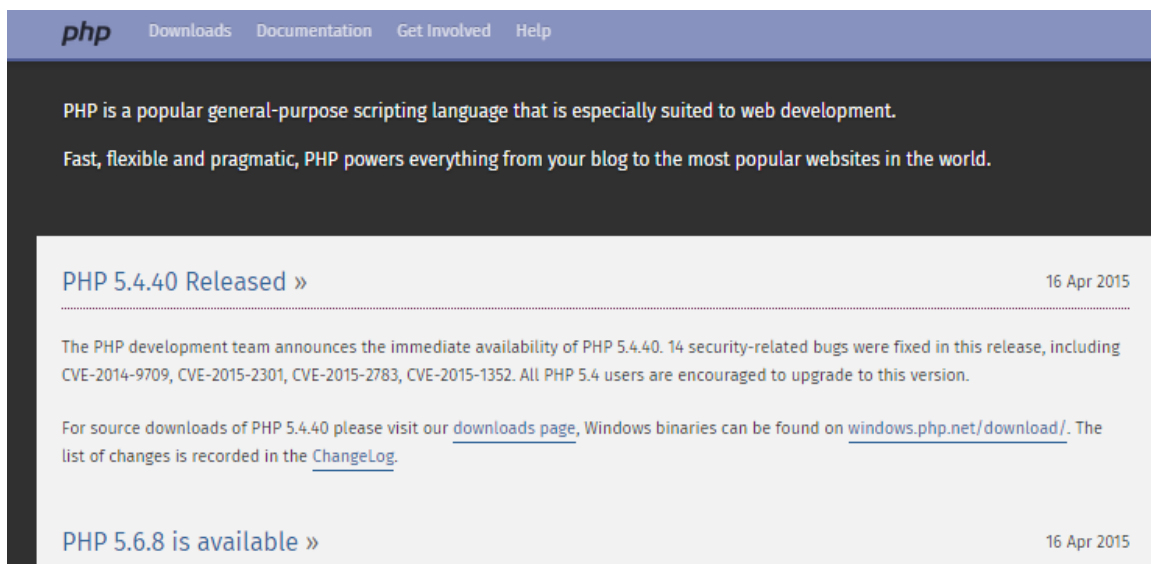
php Downloads Documentation Get Involved Help

PHP is a popular general-purpose scripting language that is especially suited to web development.

Fast, flexible and pragmatic, PHP powers everything from your blog to the most popular websites in the world.

PHP 5.4.40 Released »

16 Apr 2015

The PHP development team announces the immediate availability of PHP 5.4.40. 14 security-related bugs were fixed in this release, including CVE-2014-9709, CVE-2015-2301, CVE-2015-2783, CVE-2015-1352. All PHP 5.4 users are encouraged to upgrade to this version.

For source downloads of PHP 5.4.40 please visit our downloads page, Windows binaries can be found on windows.php.net/download/. The list of changes is recorded in the ChangeLog.

PHP 5.6.8 is available »

16 Apr 2015